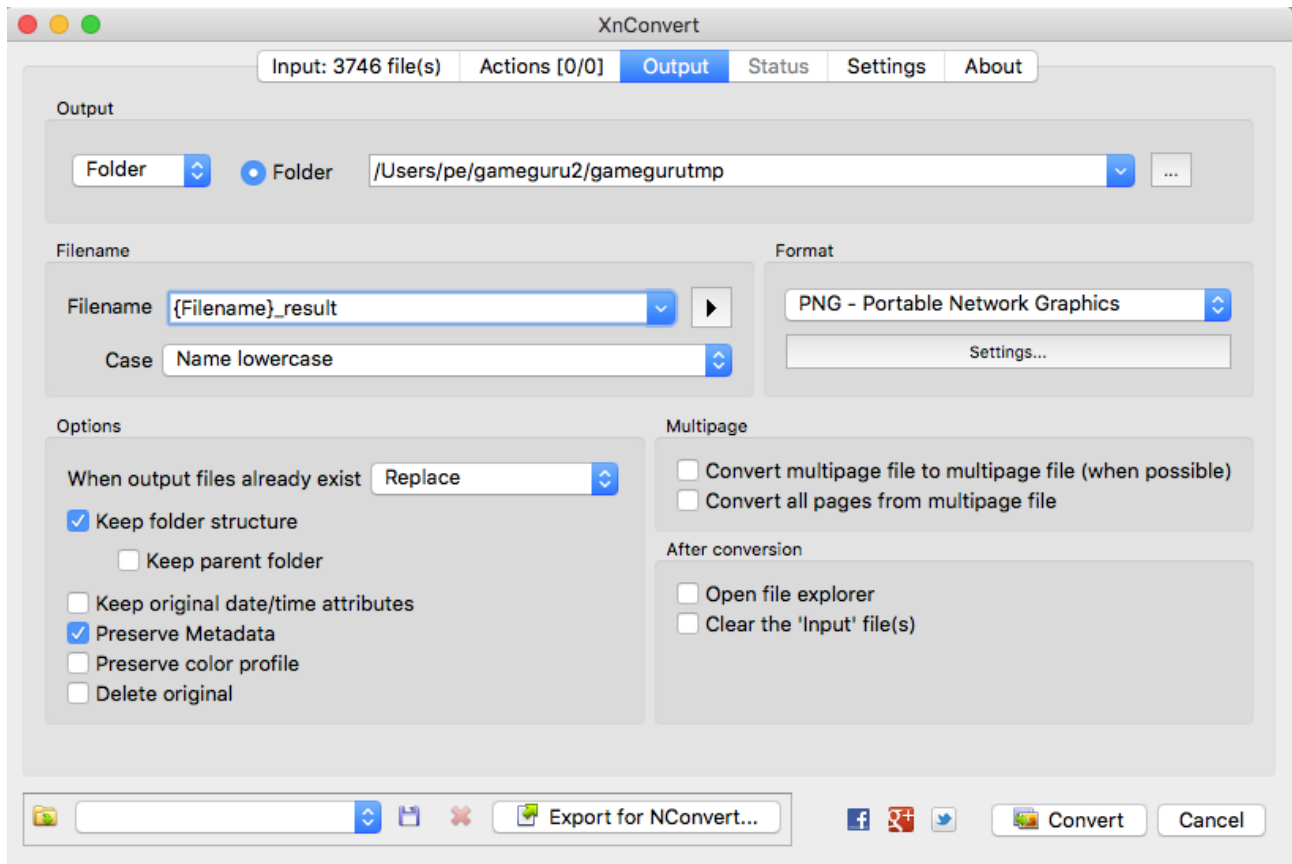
XnConvert

Input: 3746 file(s) | Actions [0/0] | Output | Status | Settings | About

Output

Folder
Folder
/Users/pe/gameguru2/gamegurutmp
...

Filename

Filename
{Filename}_result

Case
Name lowercase

Format

PNG - Portable Network Graphics

Settings...

Options

When output files already exist
Replace

Keep folder structure

Keep parent folder

Keep original date/time attributes

Preserve Metadata

Preserve color profile

Delete original

Multipage

Convert multipage file to multipage file (when possible)

Convert all pages from multipage file

After conversion

Open file explorer

Clear the 'Input' file(s)

Export for NConvert...

Convert

Cancel